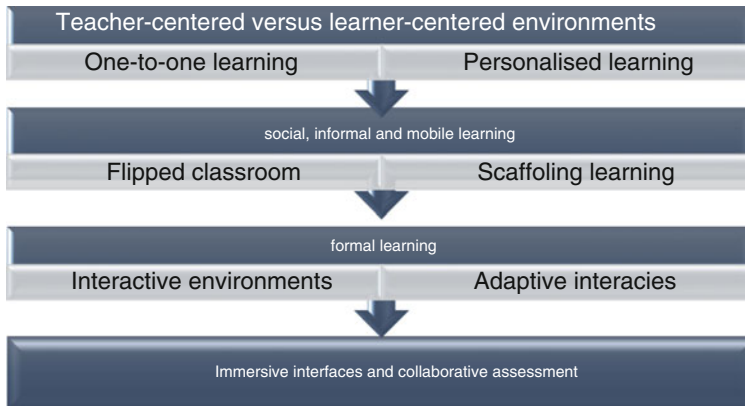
Teacher-centered versus learner-centered environments

One-to-one learning

Personalised learning

social, informal and mobile learning

Flipped classroom

Scaffoling learning

formal learning

Interactive environments

Adaptive interacies

Immersive interfaces and collaborative assessment